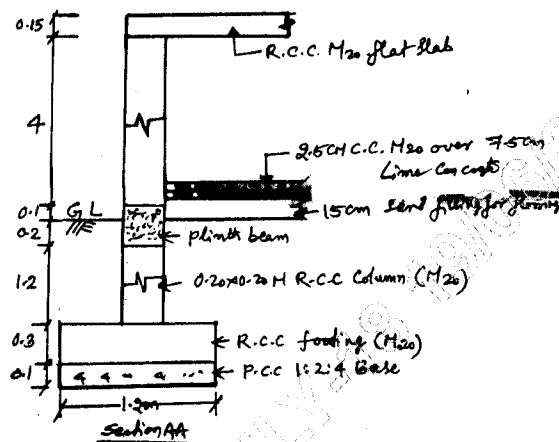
0.15

R.C.C. $M_{20}$ flat slab

4

2.5CM C.C. $M_{20}$ over 7.5cm Lime Concrete

0.1 G L

15cm sand filling for flooring

0.2

plinth beam

1.2

0.20x0.20 M R.C.C Column ($M_{20}$)

0.3

R.C.C footing ($M_{20}$)

0.1

P.C.C 1:2:4 Base

1.2m

Section AA